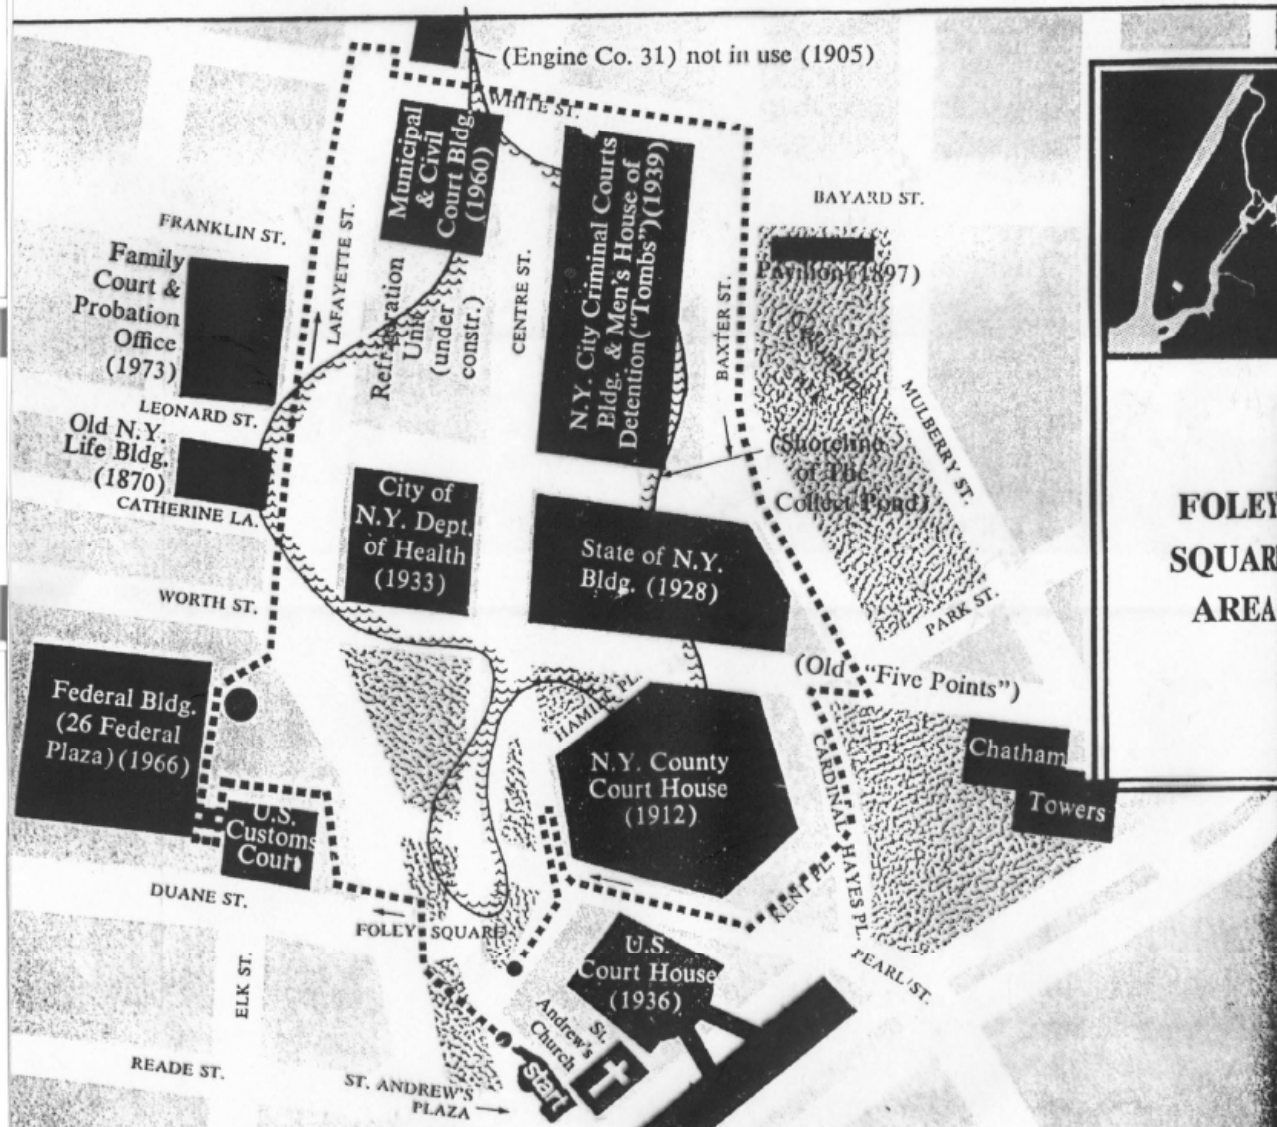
(Engine Co. 31) not in use (1905)

WHITE ST.

Municipal & Civil Court Bldg. (1960)

N.Y. City Criminal Courts Bldg. & Men's House of Detention ("Tombs") (1939)

BAYARD ST.

FRANKLIN ST.

Family Court & Probation Office (1973)

LAFAYETTE ST.

Refrigeration Unit (under constr.)

CENTRE ST.

BAXTER ST.

Pavilion (1897)

Columbus Park

MULBERRY ST.

LEONARD ST.

Old N.Y. Life Bldg. (1870)

CATHERINE LA.

(Shoreline of The Collect Pond)

City of N.Y. Dept. of Health (1933)

State of N.Y. Bldg. (1928)

FOLEY SQUARE AREA

WORTH ST.

PARK ST.

(Old "Five Points")

Federal Bldg. (26 Federal Plaza) (1966)

HAMILL PL.

N.Y. County Court House (1912)

CARDINAL HAYES PL.

Chatham Towers

U.S. Customs Court

DUANE ST.

KENT PL.

FOLEY SQUARE

U.S. Court House (1936)

PEARL ST.

ELK ST.

St. Andrew's Church

READE ST.

ST. ANDREW'S PLAZA

Start